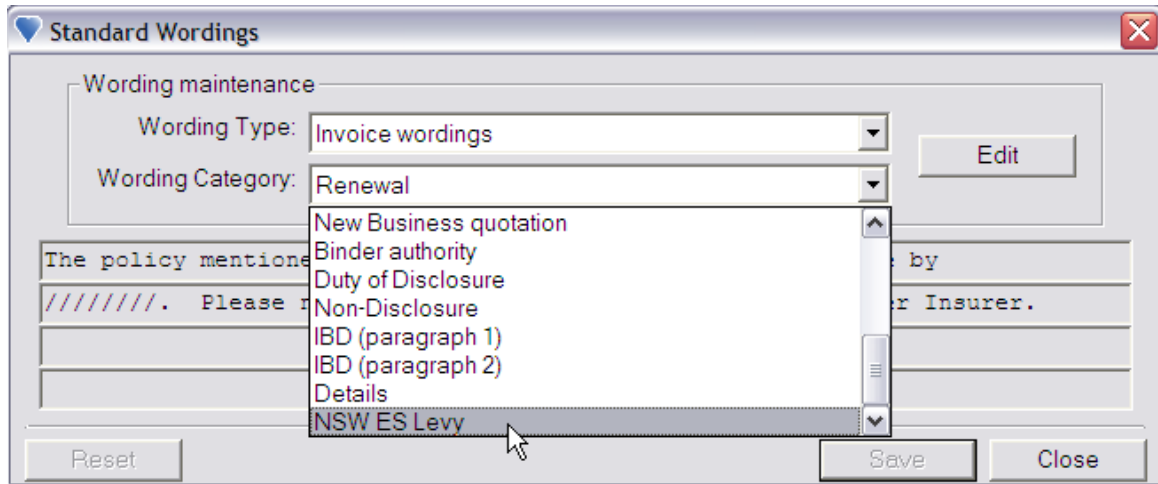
Standard Wordings

Wording maintenance

Wording Type: Invoice wordings

Wording Category: Renewal

Edit

New Business quotation
Binder authority
Duty of Disclosure
Non-Disclosure
IBD (paragraph 1)
IBD (paragraph 2)
Details
NSW ES Levy

The policy mentione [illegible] e by

////////. Please r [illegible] r Insurer.

Reset

Save

Close